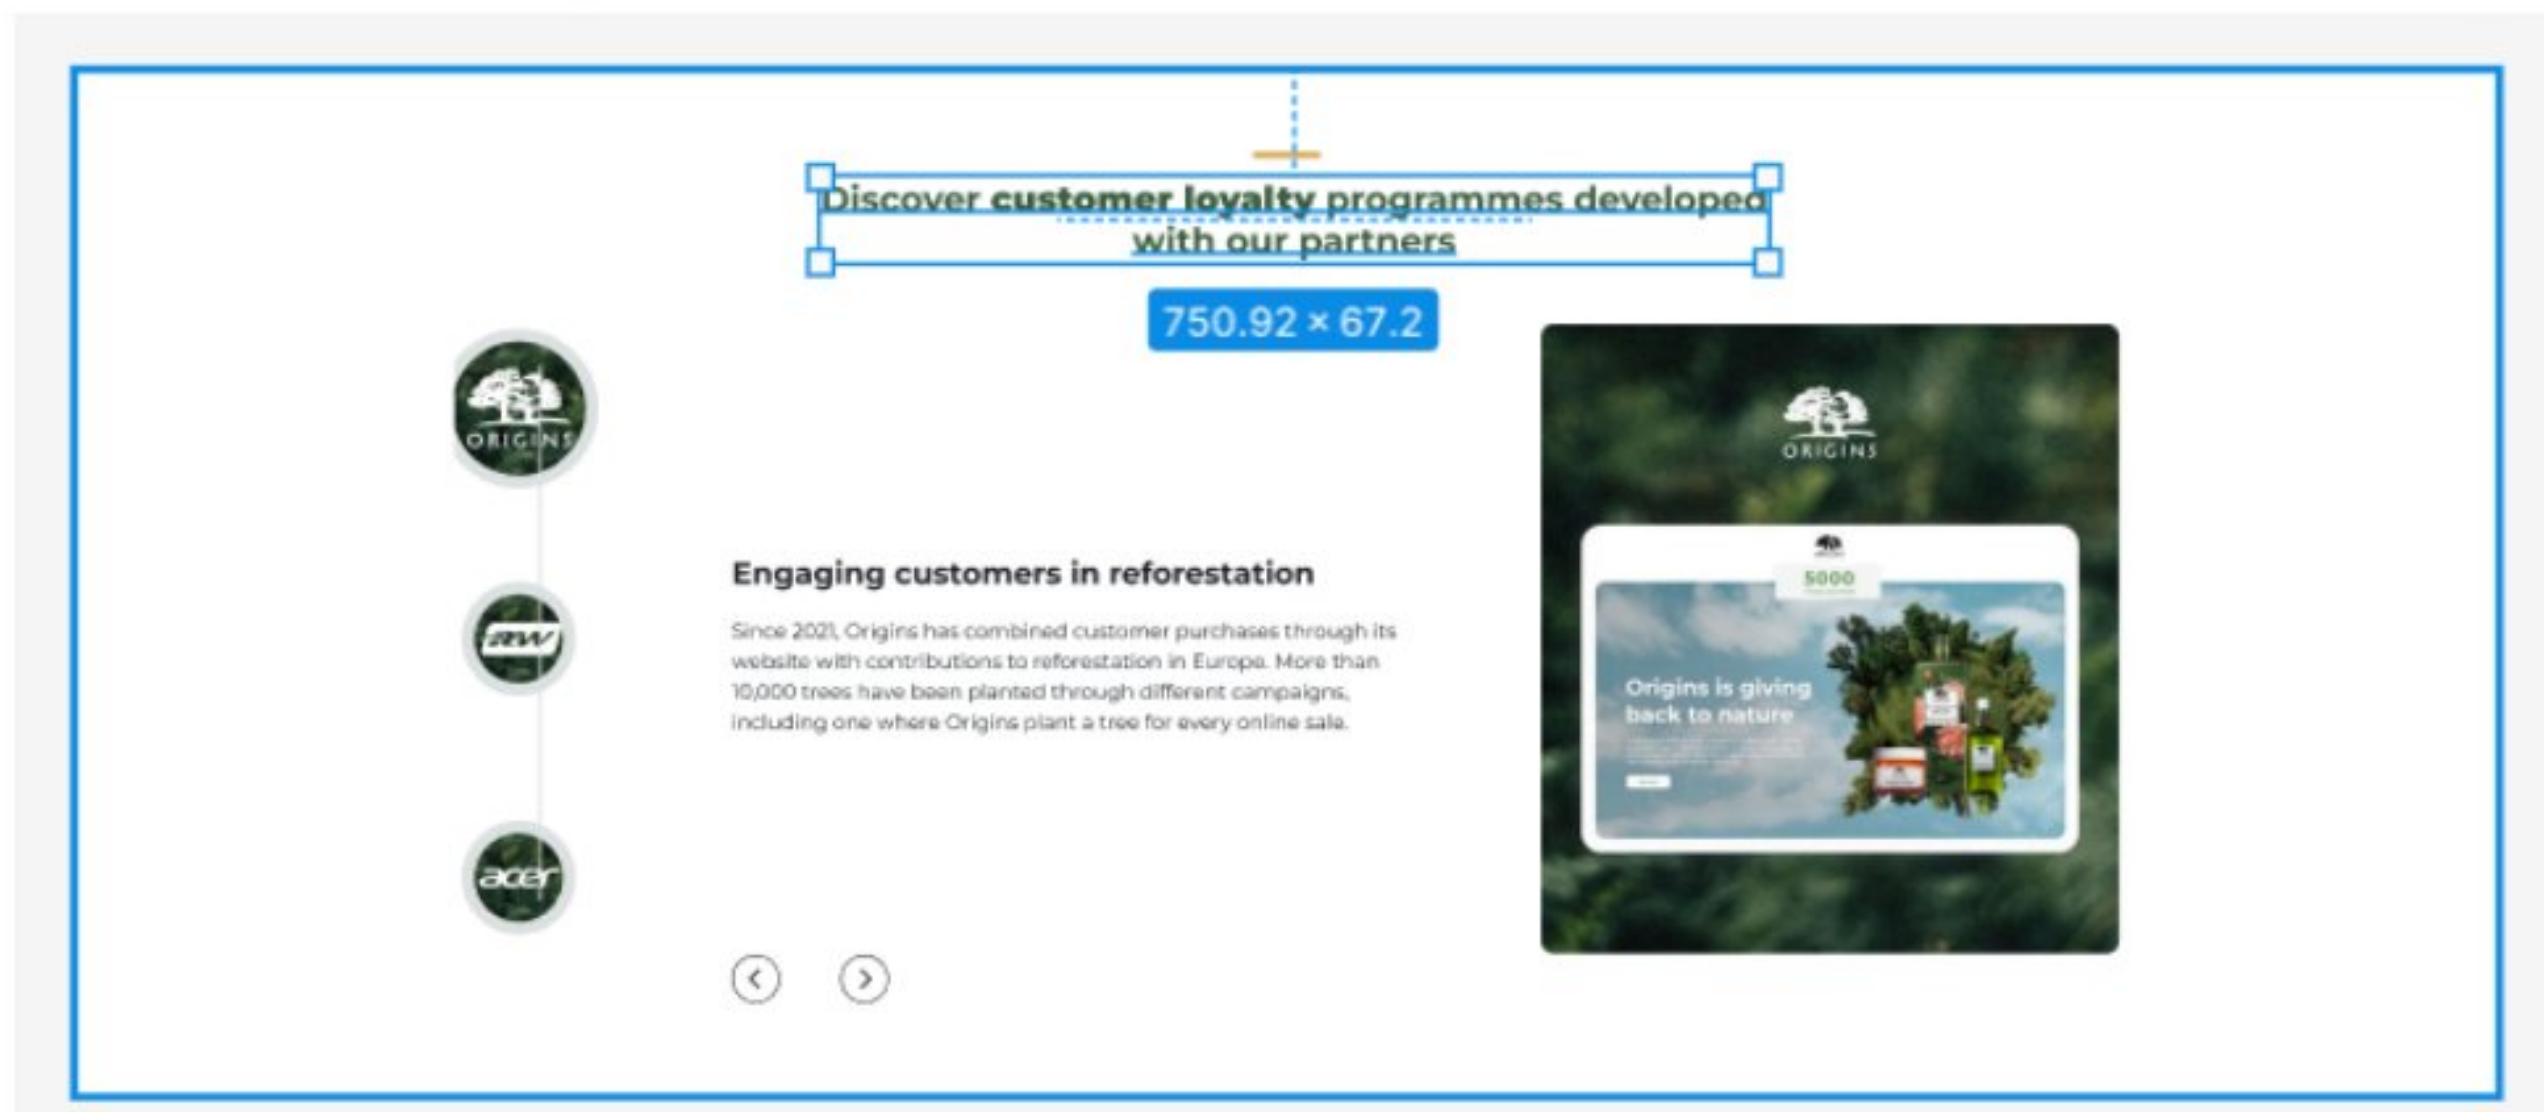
Discover **customer loyalty** programmes developed with our partners

750.92 × 67.2

ORIGINS

AW

acer

Engaging customers in reforestation

Since 2021, Origins has combined customer purchases through its website with contributions to reforestation in Europe. More than 10,000 trees have been planted through different campaigns, including one where Origins plant a tree for every online sale.

ORIGINS

5000

Origins is giving back to nature

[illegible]